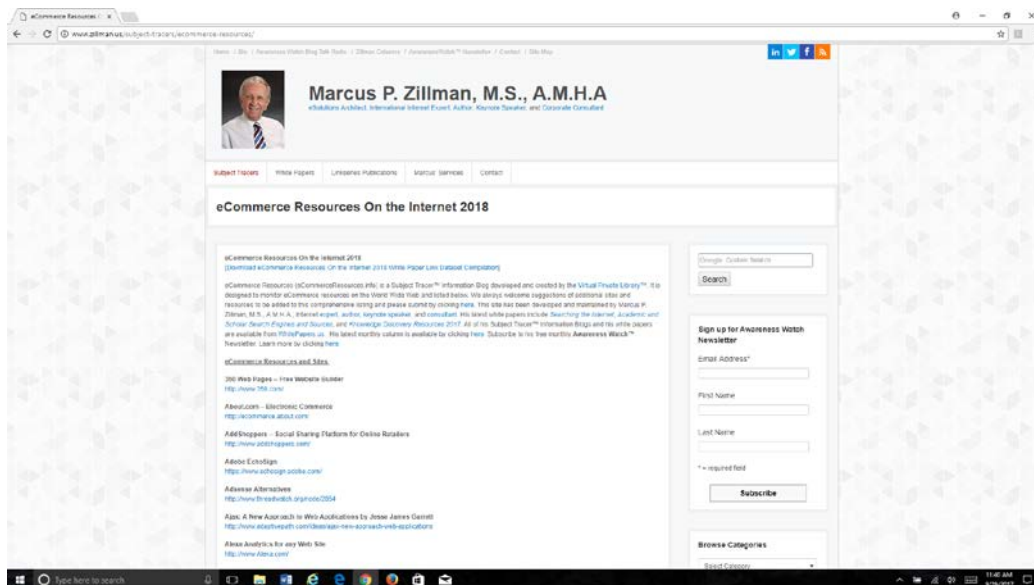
eCommerce Resources | ×

www.zillman.us/subject-tracers/ecommerce-resources/

Home | Bio | Awareness Watch Blog Talk Radio | Zillman Column | AwarenessWatch™ Newsletter | Contact | Site Map

Marcus P. Zillman, M.S., A.M.H.A

eSolutions Architect, International Internet Expert, Author, Keynote Speaker, and Corporate Consultant

Subject Tracers | White Papers | LinkedIn Publications | Marcus' Services | Contact

eCommerce Resources On the Internet 2018

eCommerce Resources On the Internet 2018
[Download eCommerce Resources On the Internet 2018 White Paper Link Dataset Compilation]

eCommerce Resources (eCommerceResources.info) is a Subject Tracer™ Information Blog developed and created by the Virtual Private Library™. It is designed to monitor eCommerce resources on the World Wide Web and listed below. We always welcome suggestions of additional sites and resources to be added to this comprehensive listing and please submit by clicking here. This site has been developed and maintained by Marcus P. Zillman, M.S., A.M.H.A., Internet expert, author, keynote speaker, and consultant. His latest white papers include Searching the Internet, Academic and Scholar Search Engines and Sources, and Knowledge Discovery Resources 2017. All of his Subject Tracer™ Information Blogs and his white papers are available from WhitePapers.us. His latest monthly column is available by clicking here. Subscribe to his free monthly Awareness Watch™ Newsletter. Learn more by clicking here.

eCommerce Resources and Sites:

350 Web Pages – Free Website Builder
http://www.350.com/

About.com – Electronic Commerce
http://ecommerce.about.com/

AddShoppers – Social Sharing Platform for Online Retailers
http://www.addshoppers.com/

Adobe EchoSign
https://www.echosign.adobe.com/

Adsense Alternatives
http://www.threadwatch.org/node/2654

Ajax: A New Approach to Web Applications by Jesse James Garrett
http://www.adaptivepath.com/ideas/ajax-new-approach-web-applications

Alexa Analytics for any Web Site
http://www.Alexa.com/

Google Custom Search

Search

Sign up for Awareness Watch Newsletter

Email Address*

First Name

Last Name

* = required field

Subscribe

Browse Categories

Select Category

Type here to search

11:46 AM